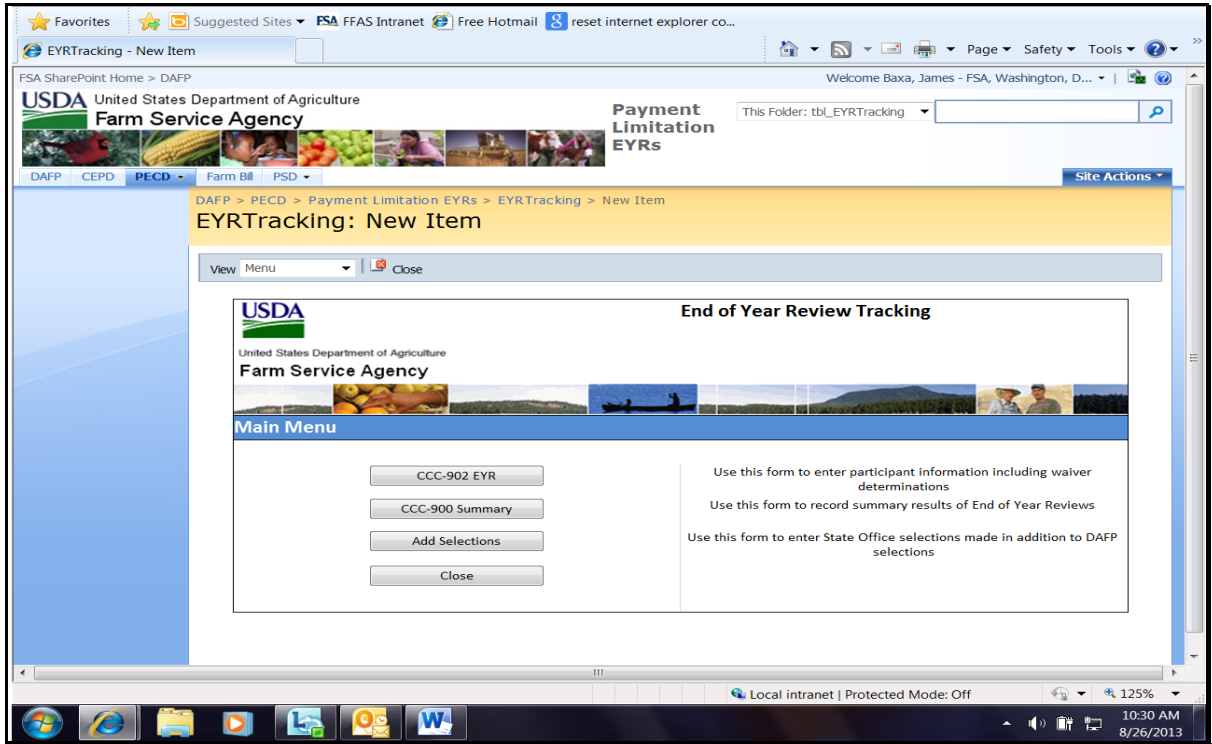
Favorites | Suggested Sites ▾ | FSA FFAS Intranet | Free Hotmail | reset internet explorer co...

EYRTracking - New Item

Page ▾ Safety ▾ Tools ▾

FSA SharePoint Home > DAFP

Welcome Baxa, James - FSA, Washington, D... ▾

USDA United States Department of Agriculture
Farm Service Agency

Payment Limitation EYRs

This Folder: tbl_EYRTracking

DAFP | CEPD | PECD ▾ | Farm Bill | PSD ▾

Site Actions ▾

DAFP > PECD > Payment Limitation EYRs > EYRTracking > New Item

EYRTracking: New Item

View Menu | Close

USDA
United States Department of Agriculture
Farm Service Agency

End of Year Review Tracking

Main Menu

| CCC-902 EYR | Use this form to enter participant information including waiver determinations |
|---|---|
| CCC-900 Summary | Use this form to record summary results of End of Year Reviews |
| Add Selections | Use this form to enter State Office selections made in addition to DAFP selections |
| Close | |

Local intranet | Protected Mode: Off

125%

10:30 AM
8/26/2013